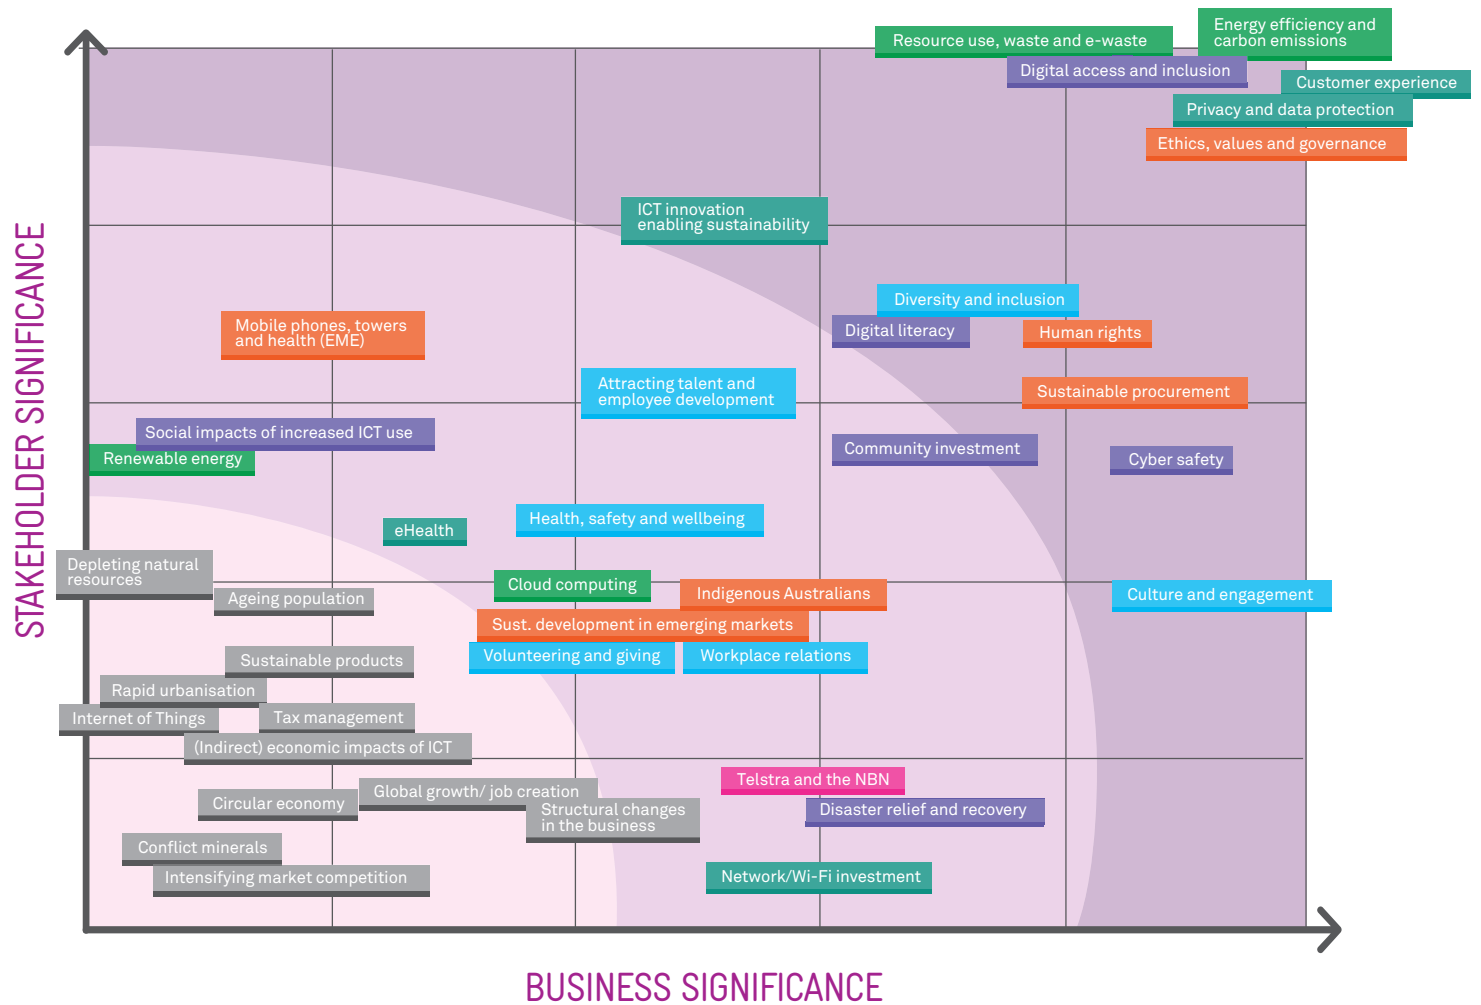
Resource use, waste and e-waste

Energy efficiency and carbon emissions

Digital access and inclusion

Customer experience

Privacy and data protection

Ethics, values and governance

ICT innovation enabling sustainability

Diversity and inclusion

Digital literacy

Human rights

Mobile phones, towers and health (EME)

Attracting talent and employee development

Sustainable procurement

Social impacts of increased ICT use

Renewable energy

Community investment

Cyber safety

eHealth

Health, safety and wellbeing

Depleting natural resources

Ageing population

Cloud computing

Indigenous Australians

Culture and engagement

Sust. development in emerging markets

Sustainable products

Volunteering and giving

Workplace relations

Rapid urbanisation

Internet of Things

Tax management

(Indirect) economic impacts of ICT

Telstra and the NBN

Circular economy

Global growth/ job creation

Structural changes in the business

Disaster relief and recovery

Conflict minerals

Intensifying market competition

Network/Wi-Fi investment

STAKEHOLDER SIGNIFICANCE

BUSINESS SIGNIFICANCE